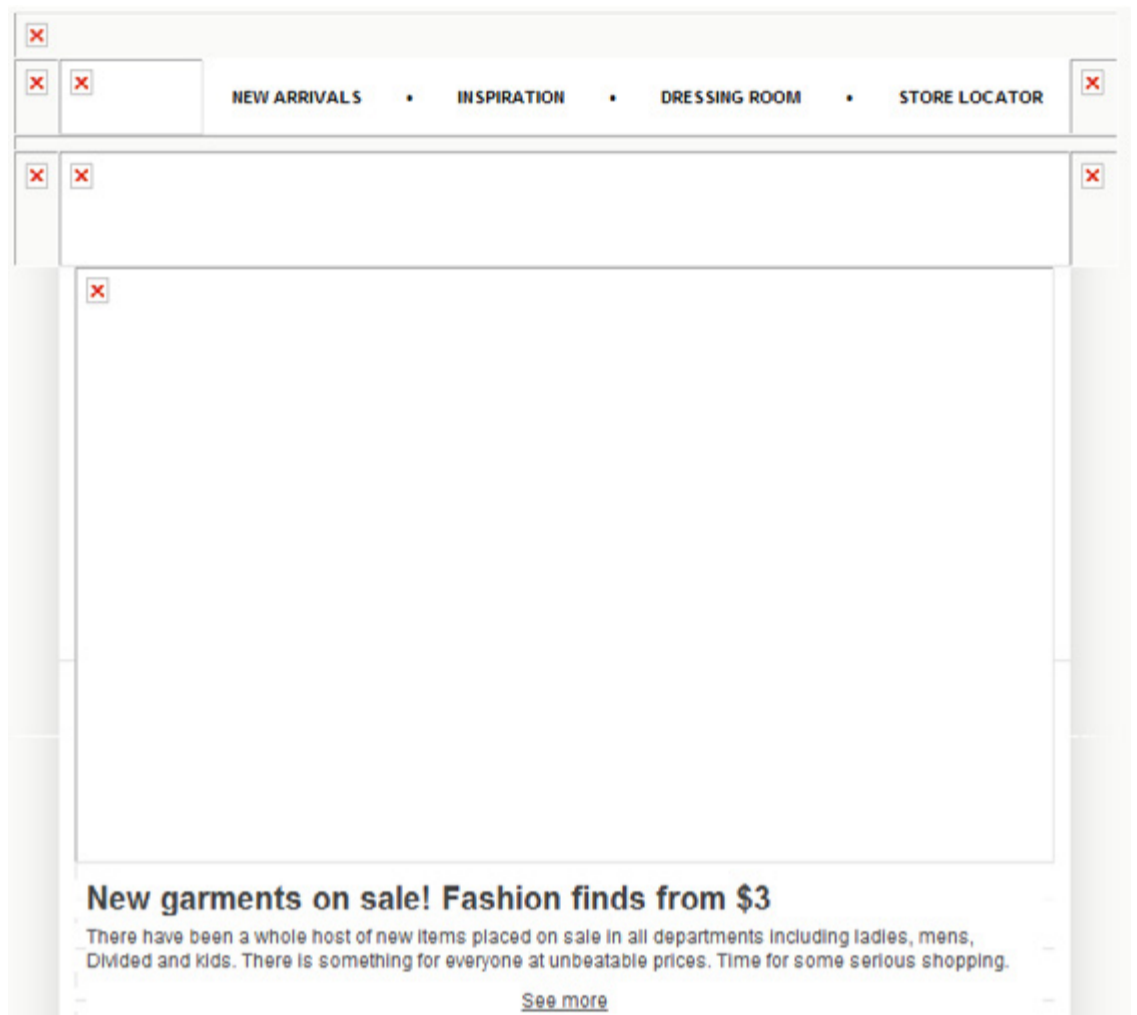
NEW ARRIVALS • INSPIRATION • DRESSING ROOM • STORE LOCATOR

New garments on sale! Fashion finds from $3

There have been a whole host of new items placed on sale in all departments including ladies, mens, Divided and kids. There is something for everyone at unbeatable prices. Time for some serious shopping.

See more